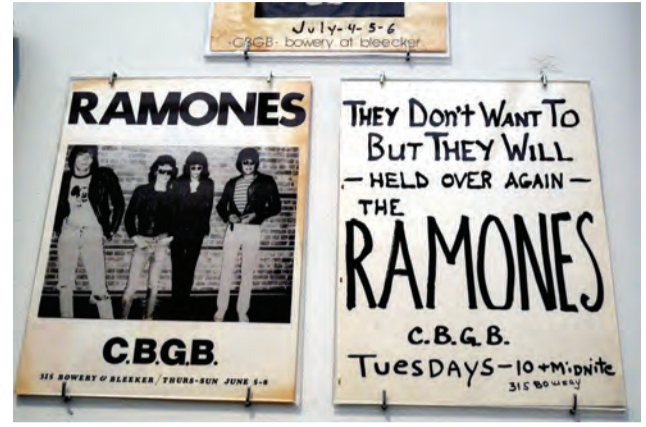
July-4-5-6
CBGB- bowery at bleecker

RAMONES

C.B.G.B.

315 BOWERY & BLEECKER / THURS-SUN JUNE 5-8

THEY DON'T WANT TO BUT THEY WILL
— HELD OVER AGAIN —
THE
RAMONES
C.B.G.B.
TUESDAYS — 10 + MIDNITE
315 BOWERY